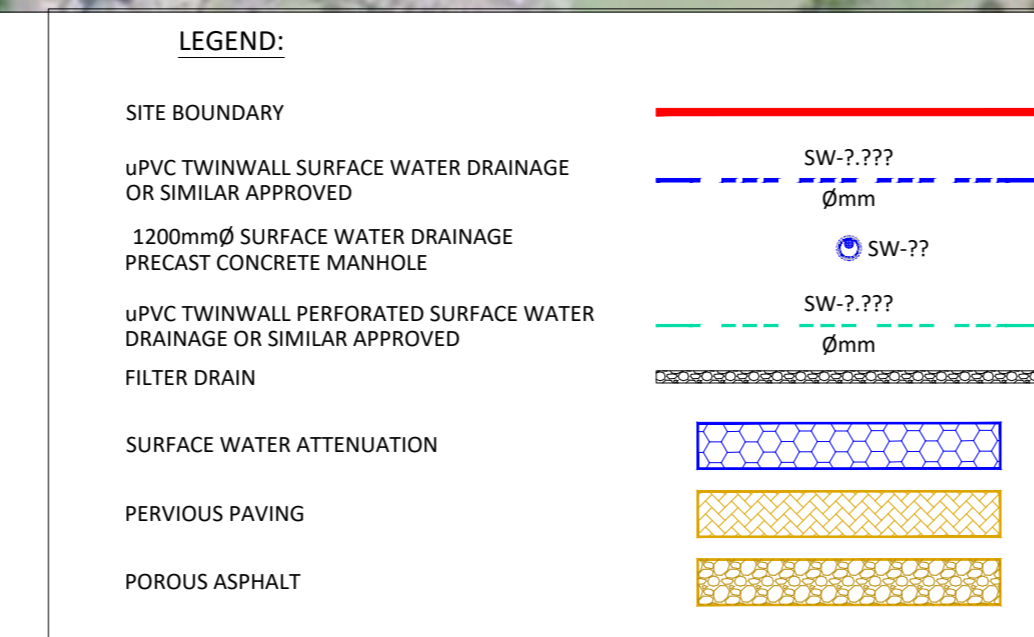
LEGEND:

SITE BOUNDARY

uPVC TWINWALL SURFACE WATER DRAINAGE OR SIMILAR APPROVED

SW-?.???
Ømm

1200mmØ SURFACE WATER DRAINAGE PRECAST CONCRETE MANHOLE

SW-??

uPVC TWINWALL PERFORATED SURFACE WATER DRAINAGE OR SIMILAR APPROVED

SW-?.???
Ømm

FILTER DRAIN

SURFACE WATER ATTENUATION

PERVIOUS PAVING

POROUS ASPHALT